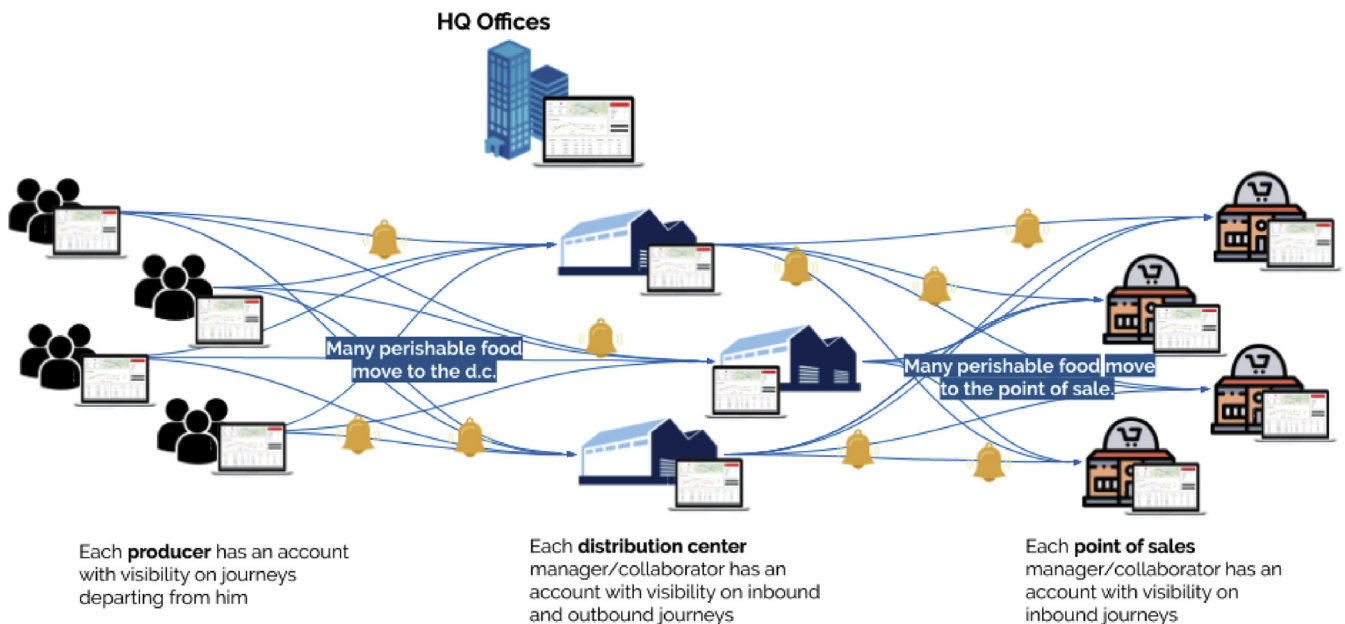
HQ Offices

Many perishable food move to the d.c.

Many perishable food move to the point of sale.

Each **producer** has an account with visibility on journeys departing from him

Each **distribution center** manager/collaborator has an account with visibility on inbound and outbound journeys

Each **point of sales** manager/collaborator has an account with visibility on inbound journeys